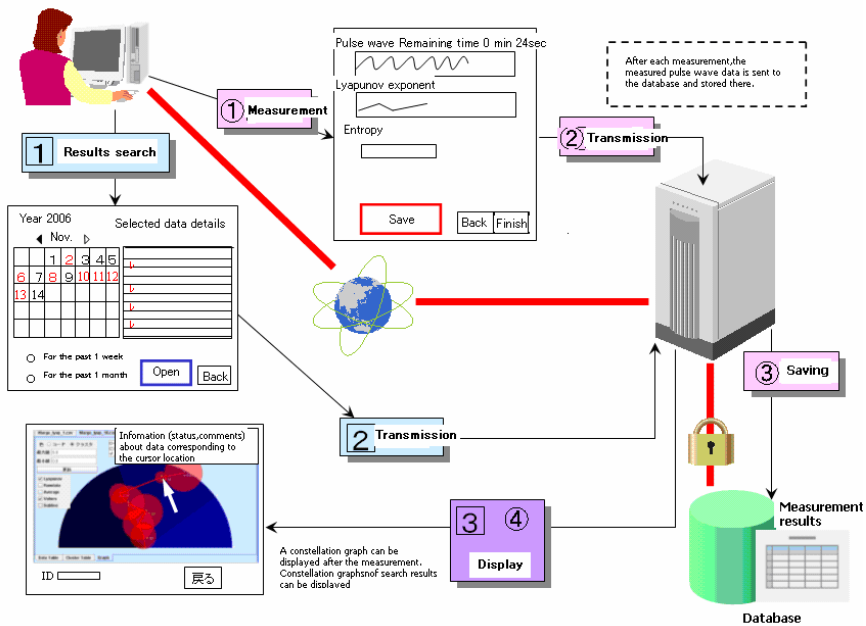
Pulse wave Remaining time 0 min 24sec

Lyapunov exponent

Entropy

Save

Back

Finish

After each measurement,the measured pulse wave data is sent to the database and stored there.

① Measurement

② Transmission

1 Results search

Year 2006

Selected data details

◀ Nov. ▷

| | | | | | | |
|---|---|---|---|---|---|---|
| | | 1 | 2 | 3 | 4 | 5 |
| 6 | 7 | 8 | 9 | 10 | 11 | 12 |
| 13 | 14 | | | | | |

For the past 1 week

For the past 1 month

Open

Back

③ Saving

2 Transmission

Infomation (status,comments) about data corresponding to the cursor location

3 ④

Display

A constellation graph can be displayed after the measurement. Constellation graphsnof search results can be displaved

ID

戻る

Measurement results

Database